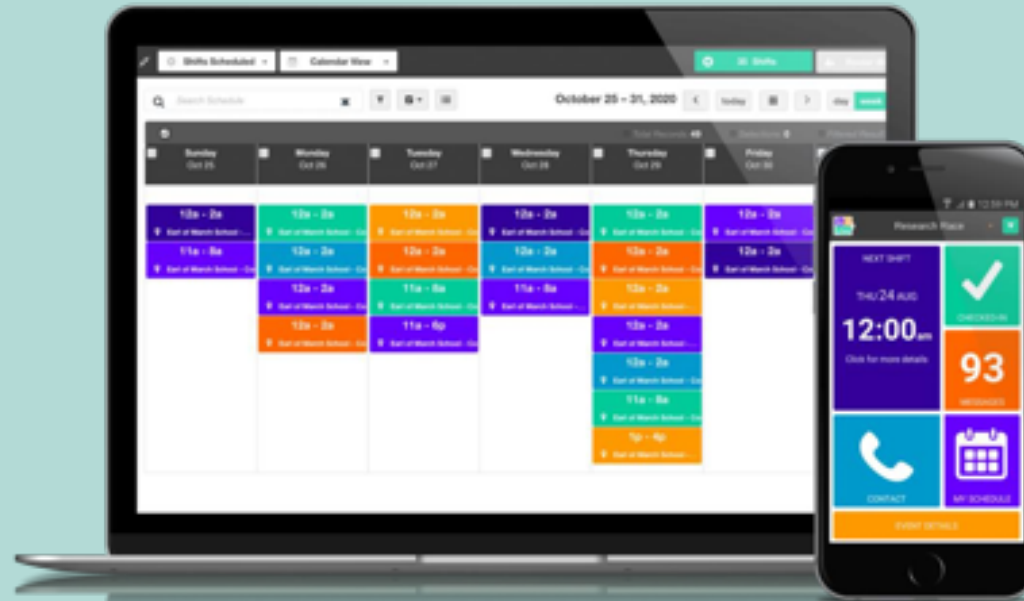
Shifts Scheduled

Calendar View

Shifts

Search Schedule

October 25 – 31, 2020

today

day

week

Total Records 49

Selections 0

| Sunday Oct 25 | Monday Oct 26 | Tuesday Oct 27 | Wednesday Oct 28 | Thursday Oct 29 | Friday Oct 30 |
|---|---|---|---|---|---|
| 12a – 2a Earl of March School - Co | 12a – 2a Earl of March School - Co | 12a – 2a Earl of March School - Co | 12a – 2a Earl of March School - Co | 12a – 2a Earl of March School - Co | 12a – 2a Earl of March School - Co |
| 11a – 8a Earl of March School - Co | 12a – 2a Earl of March School - Co | 12a – 2a Earl of March School - Co | 12a – 2a Earl of March School - Co | 12a – 2a Earl of March School - Co | 11a – 8a Earl of March School - Co |
| | 12a – 2a Earl of March School - Co | 11a – 8a Earl of March School - Co | 11a – 8a Earl of March School - Co | 12a – 2a Earl of March School - Co | |
| | 12a – 2a Earl of March School - Co | 11a – 6p Earl of March School - Co | | 12a – 2a Earl of March School - Co | |
| | | | | 12a – 2a Earl of March School - Co | |
| | | | | 11a – 8a Earl of March School - Co | |
| | | | | 1p – 4p Earl of March School - Co | |

12:58 PM

Research Race

NEXT SHIFT

THU 24 AUG

12:00 am

Click for more details

CHECKED-IN

93

MESSAGES

CONTACT

MY SCHEDULE

EVENT DETAILS